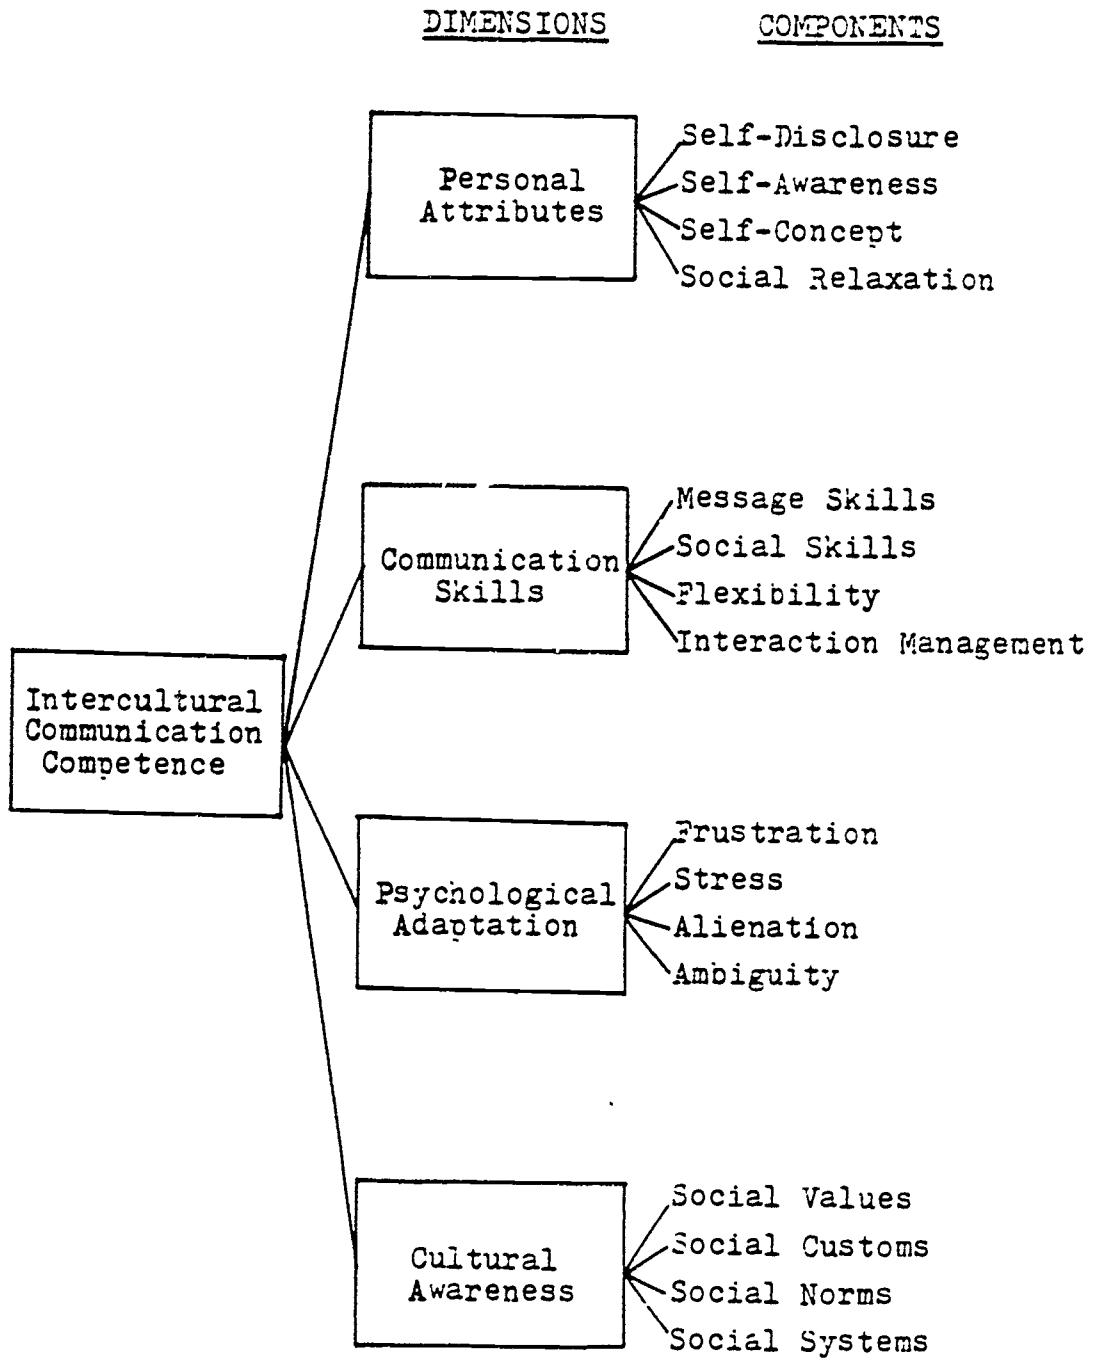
DIMENSIONS

COMPONENTS

Personal Attributes

Self-Disclosure
Self-Awareness
Self-Concept
Social Relaxation

Communication Skills

Message Skills
Social Skills
Flexibility
Interaction Management

Intercultural Communication Competence

Psychological Adaptation

Frustration
Stress
Alienation
Ambiguity

Cultural Awareness

Social Values
Social Customs
Social Norms
Social Systems